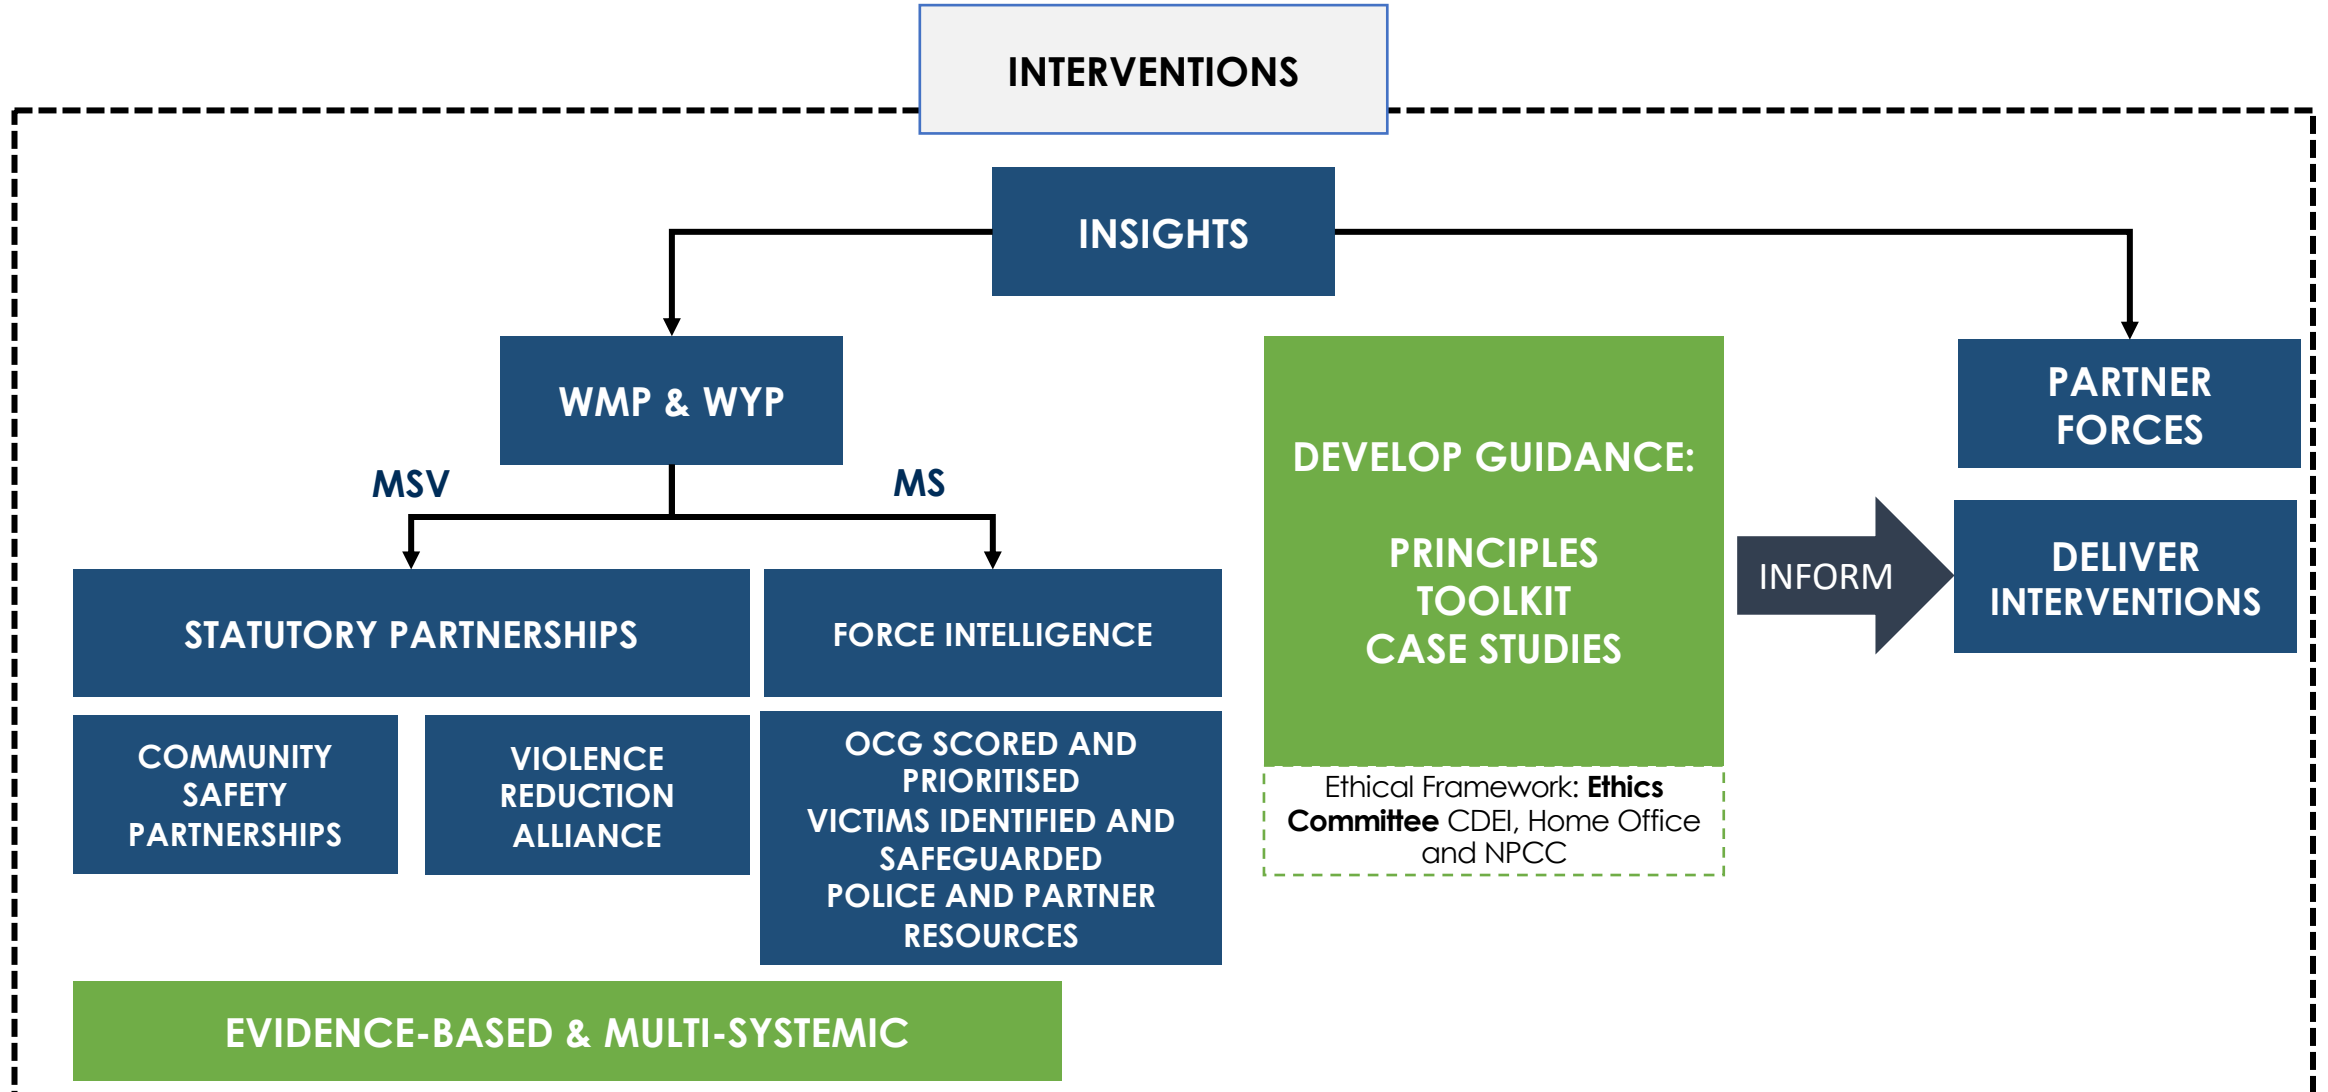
INTERVENTIONS

INSIGHTS

WMP & WYP

MSV

MS

STATUTORY PARTNERSHIPS

FORCE INTELLIGENCE

COMMUNITY SAFETY PARTNERSHIPS

VIOLENCE REDUCTION ALLIANCE

OCG SCORED AND PRIORITISED
VICTIMS IDENTIFIED AND SAFEGUARDED
POLICE AND PARTNER RESOURCES

EVIDENCE-BASED & MULTI-SYSTEMIC

DEVELOP GUIDANCE:

PRINCIPLES
TOOLKIT
CASE STUDIES

Ethical Framework: **Ethics Committee** CDEI, Home Office and NPCC

INFORM

PARTNER FORCES

DELIVER INTERVENTIONS